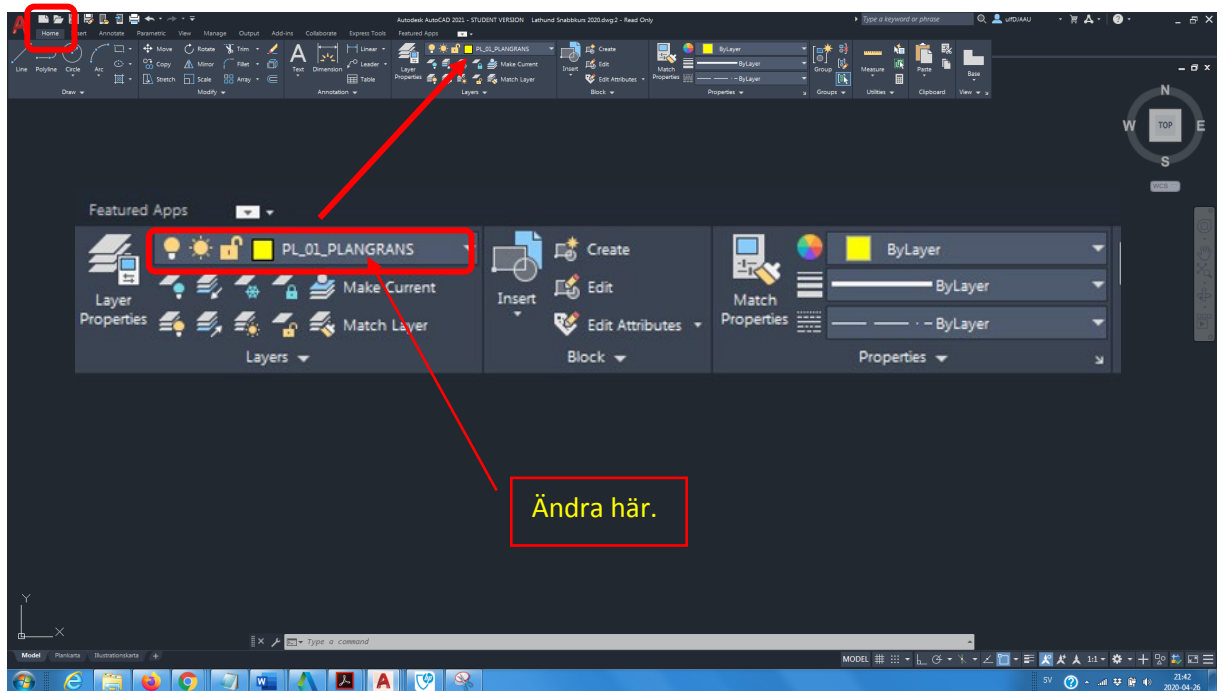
Autodesk AutoCAD 2021 - STUDENT VERSION Lathund Snabbkurs 2020.dwg.2 - Read Only

Type a keyword or phrase

ufD/AAU

Home Insert Annotate Parametric View Manage Output Add-ins Collaborate Express Tools Featured Apps

Line Polyline Circle Arc

Draw

Move Rotate Trim Copy Mirror Fillet Stretch Scale Array

Modify

Text Dimension Linear Leader Table

Annotation

Layer Properties PL_01_PLANGRANS Make Current Match Layer

Layers

Insert Create Edit Edit Attributes

Block

Match Properties ByLayer ByLayer ByLayer

Properties

Group

Groups

Measure

Utilities

Paste

Clipboard

Base

View

N W TOP E S

WCS

Featured Apps

Layer Properties

PL_01_PLANGRANS

Make Current

Match Layer

Layers

Insert

Create

Edit

Edit Attributes

Block

Match Properties

ByLayer

ByLayer

ByLayer

Properties

Ändra här.

Y

X

Type a command

Model Plankarta Illustrationskarta +

MODEL 1:1

SV 21:42 2020-04-26